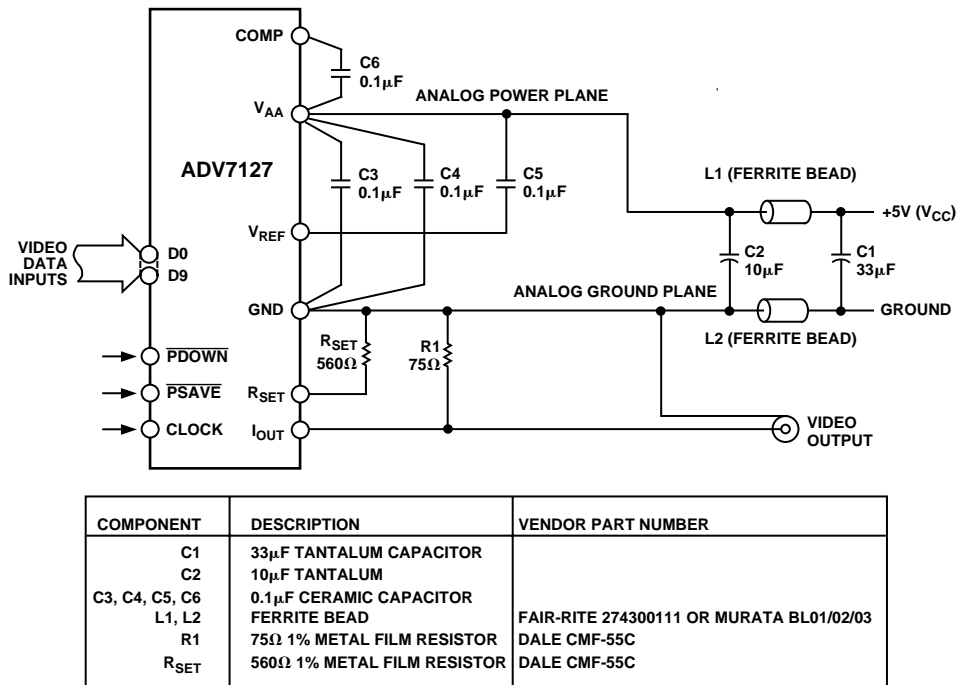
COMP
C6
0.1μF
$V_{AA}$
ANALOG POWER PLANE
ADV7127
C3
0.1μF
C4
0.1μF
C5
0.1μF
L1 (FERRITE BEAD)
+5V ($V_{CC}$)
$V_{REF}$
VIDEO DATA INPUTS
D0
D9
C2
10μF
C1
33μF
GND
ANALOG GROUND PLANE
GROUND
$R_{SET}$
560Ω
R1
75Ω
L2 (FERRITE BEAD)
$\overline{PDOWN}$
$\overline{PSAVE}$
$R_{SET}$
CLOCK
$I_{OUT}$
VIDEO OUTPUT

| COMPONENT | DESCRIPTION | VENDOR PART NUMBER |
|---|---|---|
| C1 | 33μF TANTALUM CAPACITOR | |
| C2 | 10μF TANTALUM | |
| C3, C4, C5, C6 | 0.1μF CERAMIC CAPACITOR | |
| L1, L2 | FERRITE BEAD | FAIR-RITE 274300111 OR MURATA BL01/02/03 |
| R1 | 75Ω 1% METAL FILM RESISTOR | DALE CMF-55C |
| $R_{SET}$ | 560Ω 1% METAL FILM RESISTOR | DALE CMF-55C |